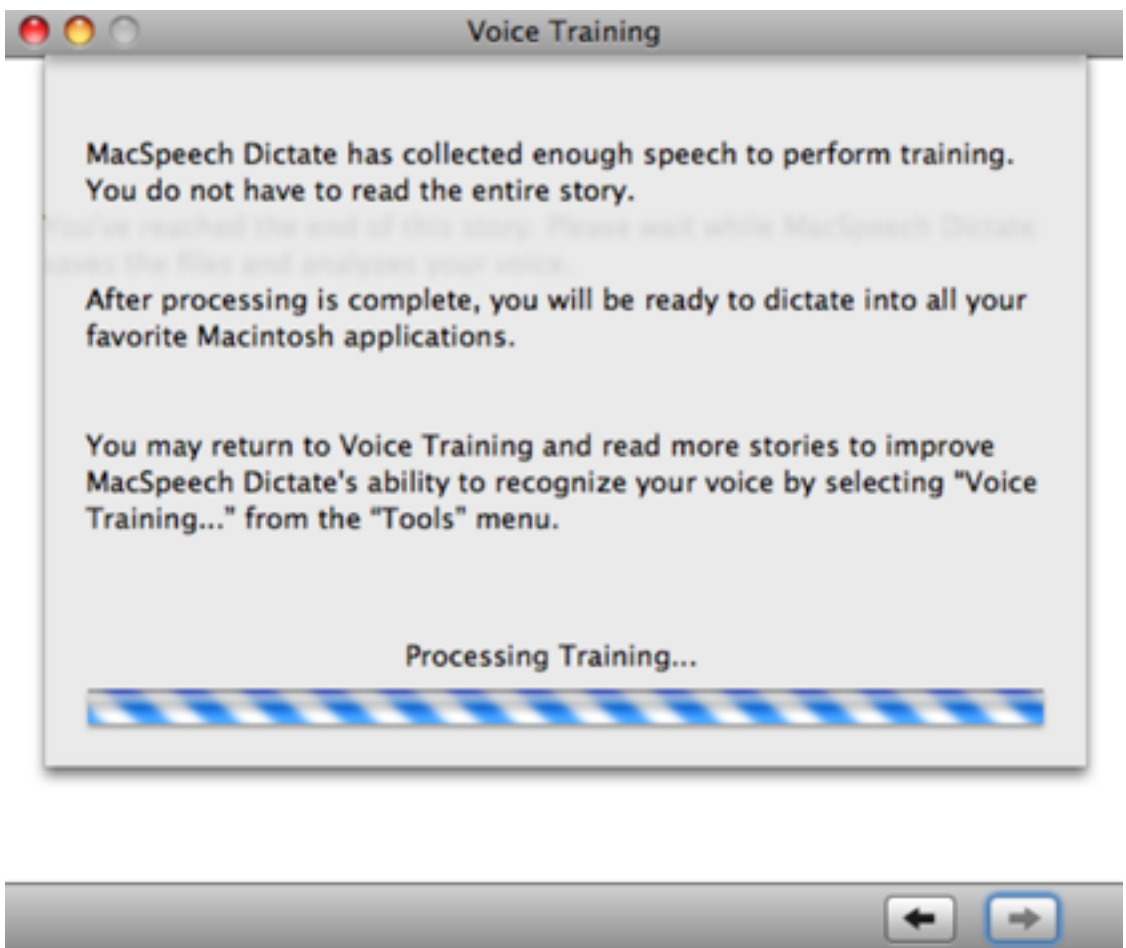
Voice Training

MacSpeech Dictate has collected enough speech to perform training. You do not have to read the entire story.

You've reached the end of this story. Please wait while MacSpeech Dictate saves the files and analyzes your voice.

After processing is complete, you will be ready to dictate into all your favorite Macintosh applications.

You may return to Voice Training and read more stories to improve MacSpeech Dictate's ability to recognize your voice by selecting "Voice Training..." from the "Tools" menu.

Processing Training...